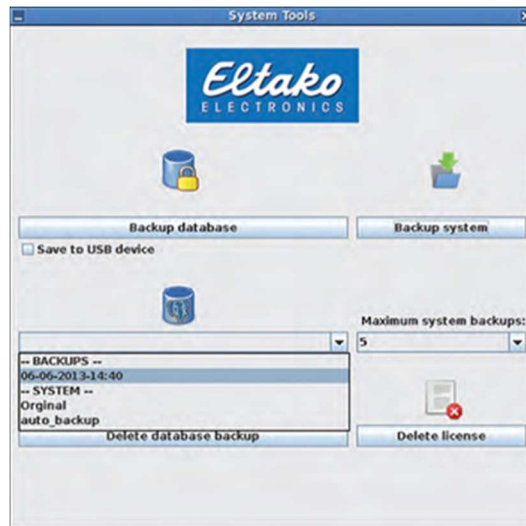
System Tools

Eltako
ELECTRONICS

Backup database

Backup system

Save to USB device

Maximum system backups:

5

-- BACKUPS --
06-06-2013-14:40
-- SYSTEM --
Orginal
auto_backup

Delete database backup

Delete license